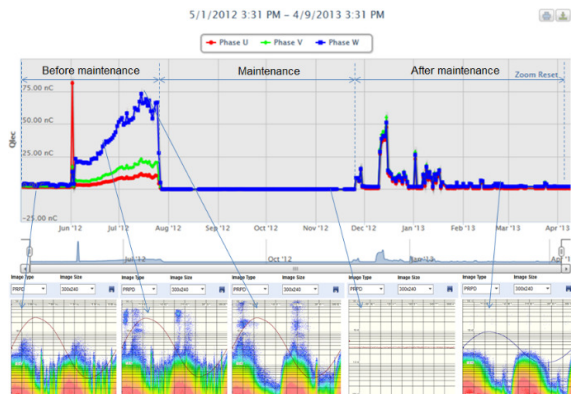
5/1/2012 3:31 PM – 4/9/2013 3:31 PM

Phase U Phase V Phase W

Before maintenance

Maintenance

After maintenance

Zoom Reset

75.00 nC

50.00 nC

25.00 nC

-25.00 nC

Qlec

Jun '12 Jul '12 Aug '12 Sep '12 Oct '12 Nov '12 Dec '12 Jan '13 Feb '13 Mar '13 Apr '13

Jul '12 Jan '13

Image Type Image Size
PRPD 300x240

Image Type Image Size
PRPD 300x240

Image Type Image Size
PRPD 300x240

Image Type Image Size
PRPD 300x240

Image Type Image Size
PRPD 300x240